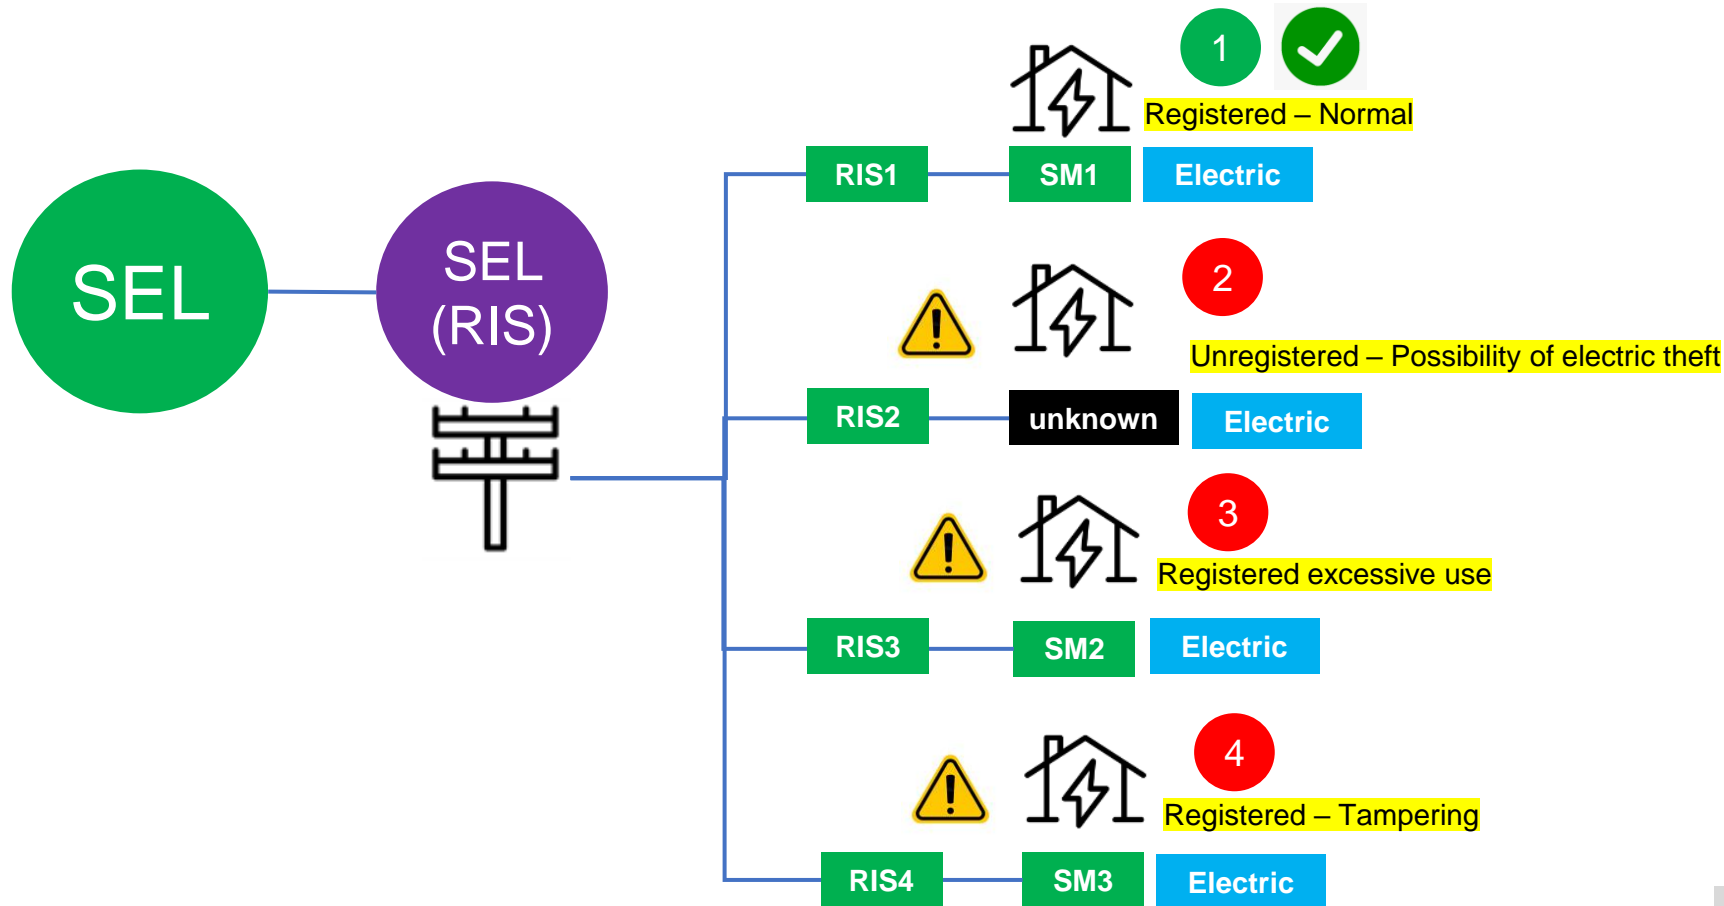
SEL

SEL (RIS)

1

Registered – Normal

RIS1

SM1

Electric

2

Unregistered – Possibility of electric theft

RIS2

unknown

Electric

3

Registered excessive use

RIS3

SM2

Electric

4

Registered – Tampering

RIS4

SM3

Electric